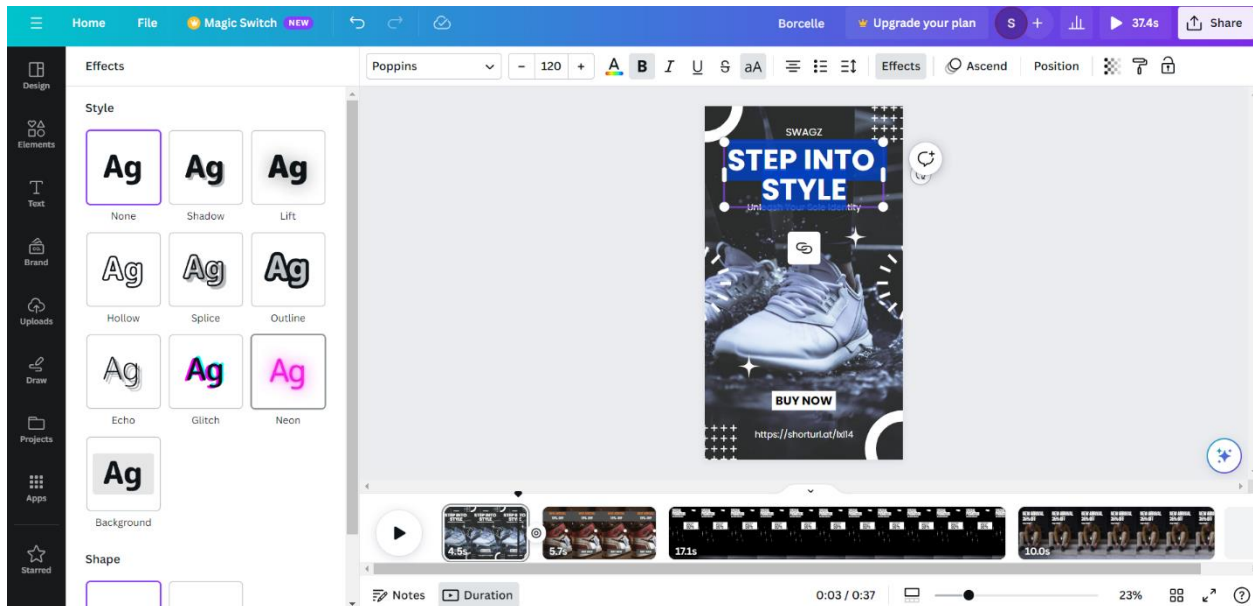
Home File Magic Switch NEW Borcelle Upgrade your plan S 37.4s Share

Design Elements Text Brand Uploads Draw Projects Apps Starred

Effects

Style

Ag None
Ag Shadow
Ag Lift
Ag Hollow
Ag Splice
Ag Outline
Ag Echo
Ag Glitch
Ag Neon
Ag Background

Shape

Poppins – 120 + B I U S aA Effects Ascend Position

SWAGZ

STEP INTO STYLE

Unleash Your Sole Identity

BUY NOW

https://shorturl.at/lxl14

4.5s 5.7s 17.1s 10.0s

Notes Duration 0:03 / 0:37 23%